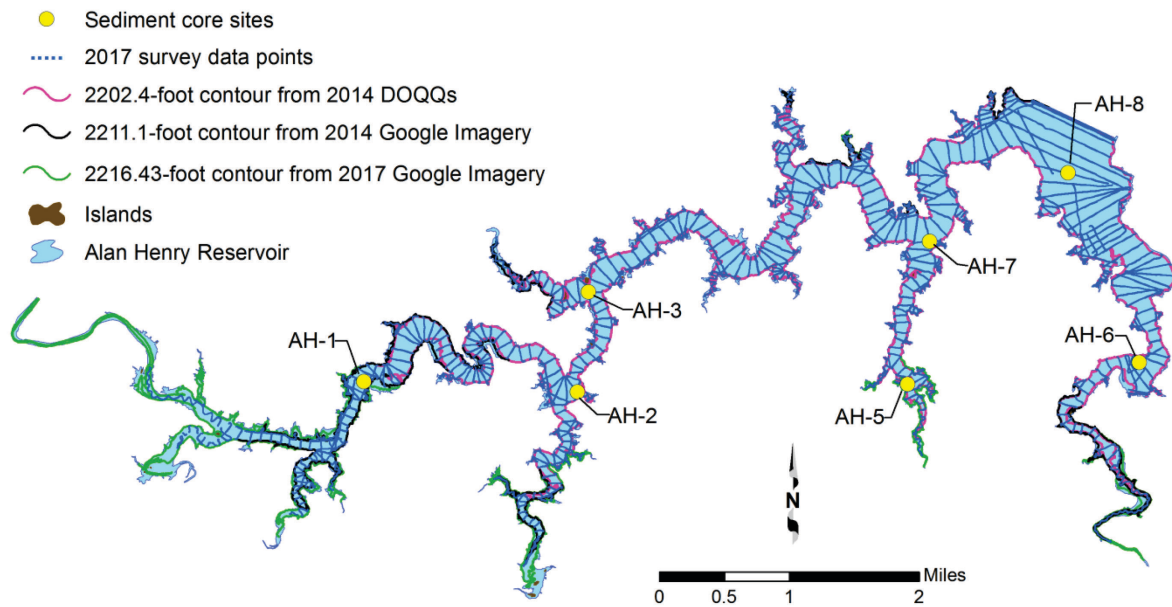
Sediment core sites
2017 survey data points
2202.4-foot contour from 2014 DOQQs
2211.1-foot contour from 2014 Google Imagery
2216.43-foot contour from 2017 Google Imagery
Islands
Alan Henry Reservoir

AH-8
AH-7
AH-3
AH-1
AH-2
AH-6
AH-5
N
Miles
0 0.5 1 2